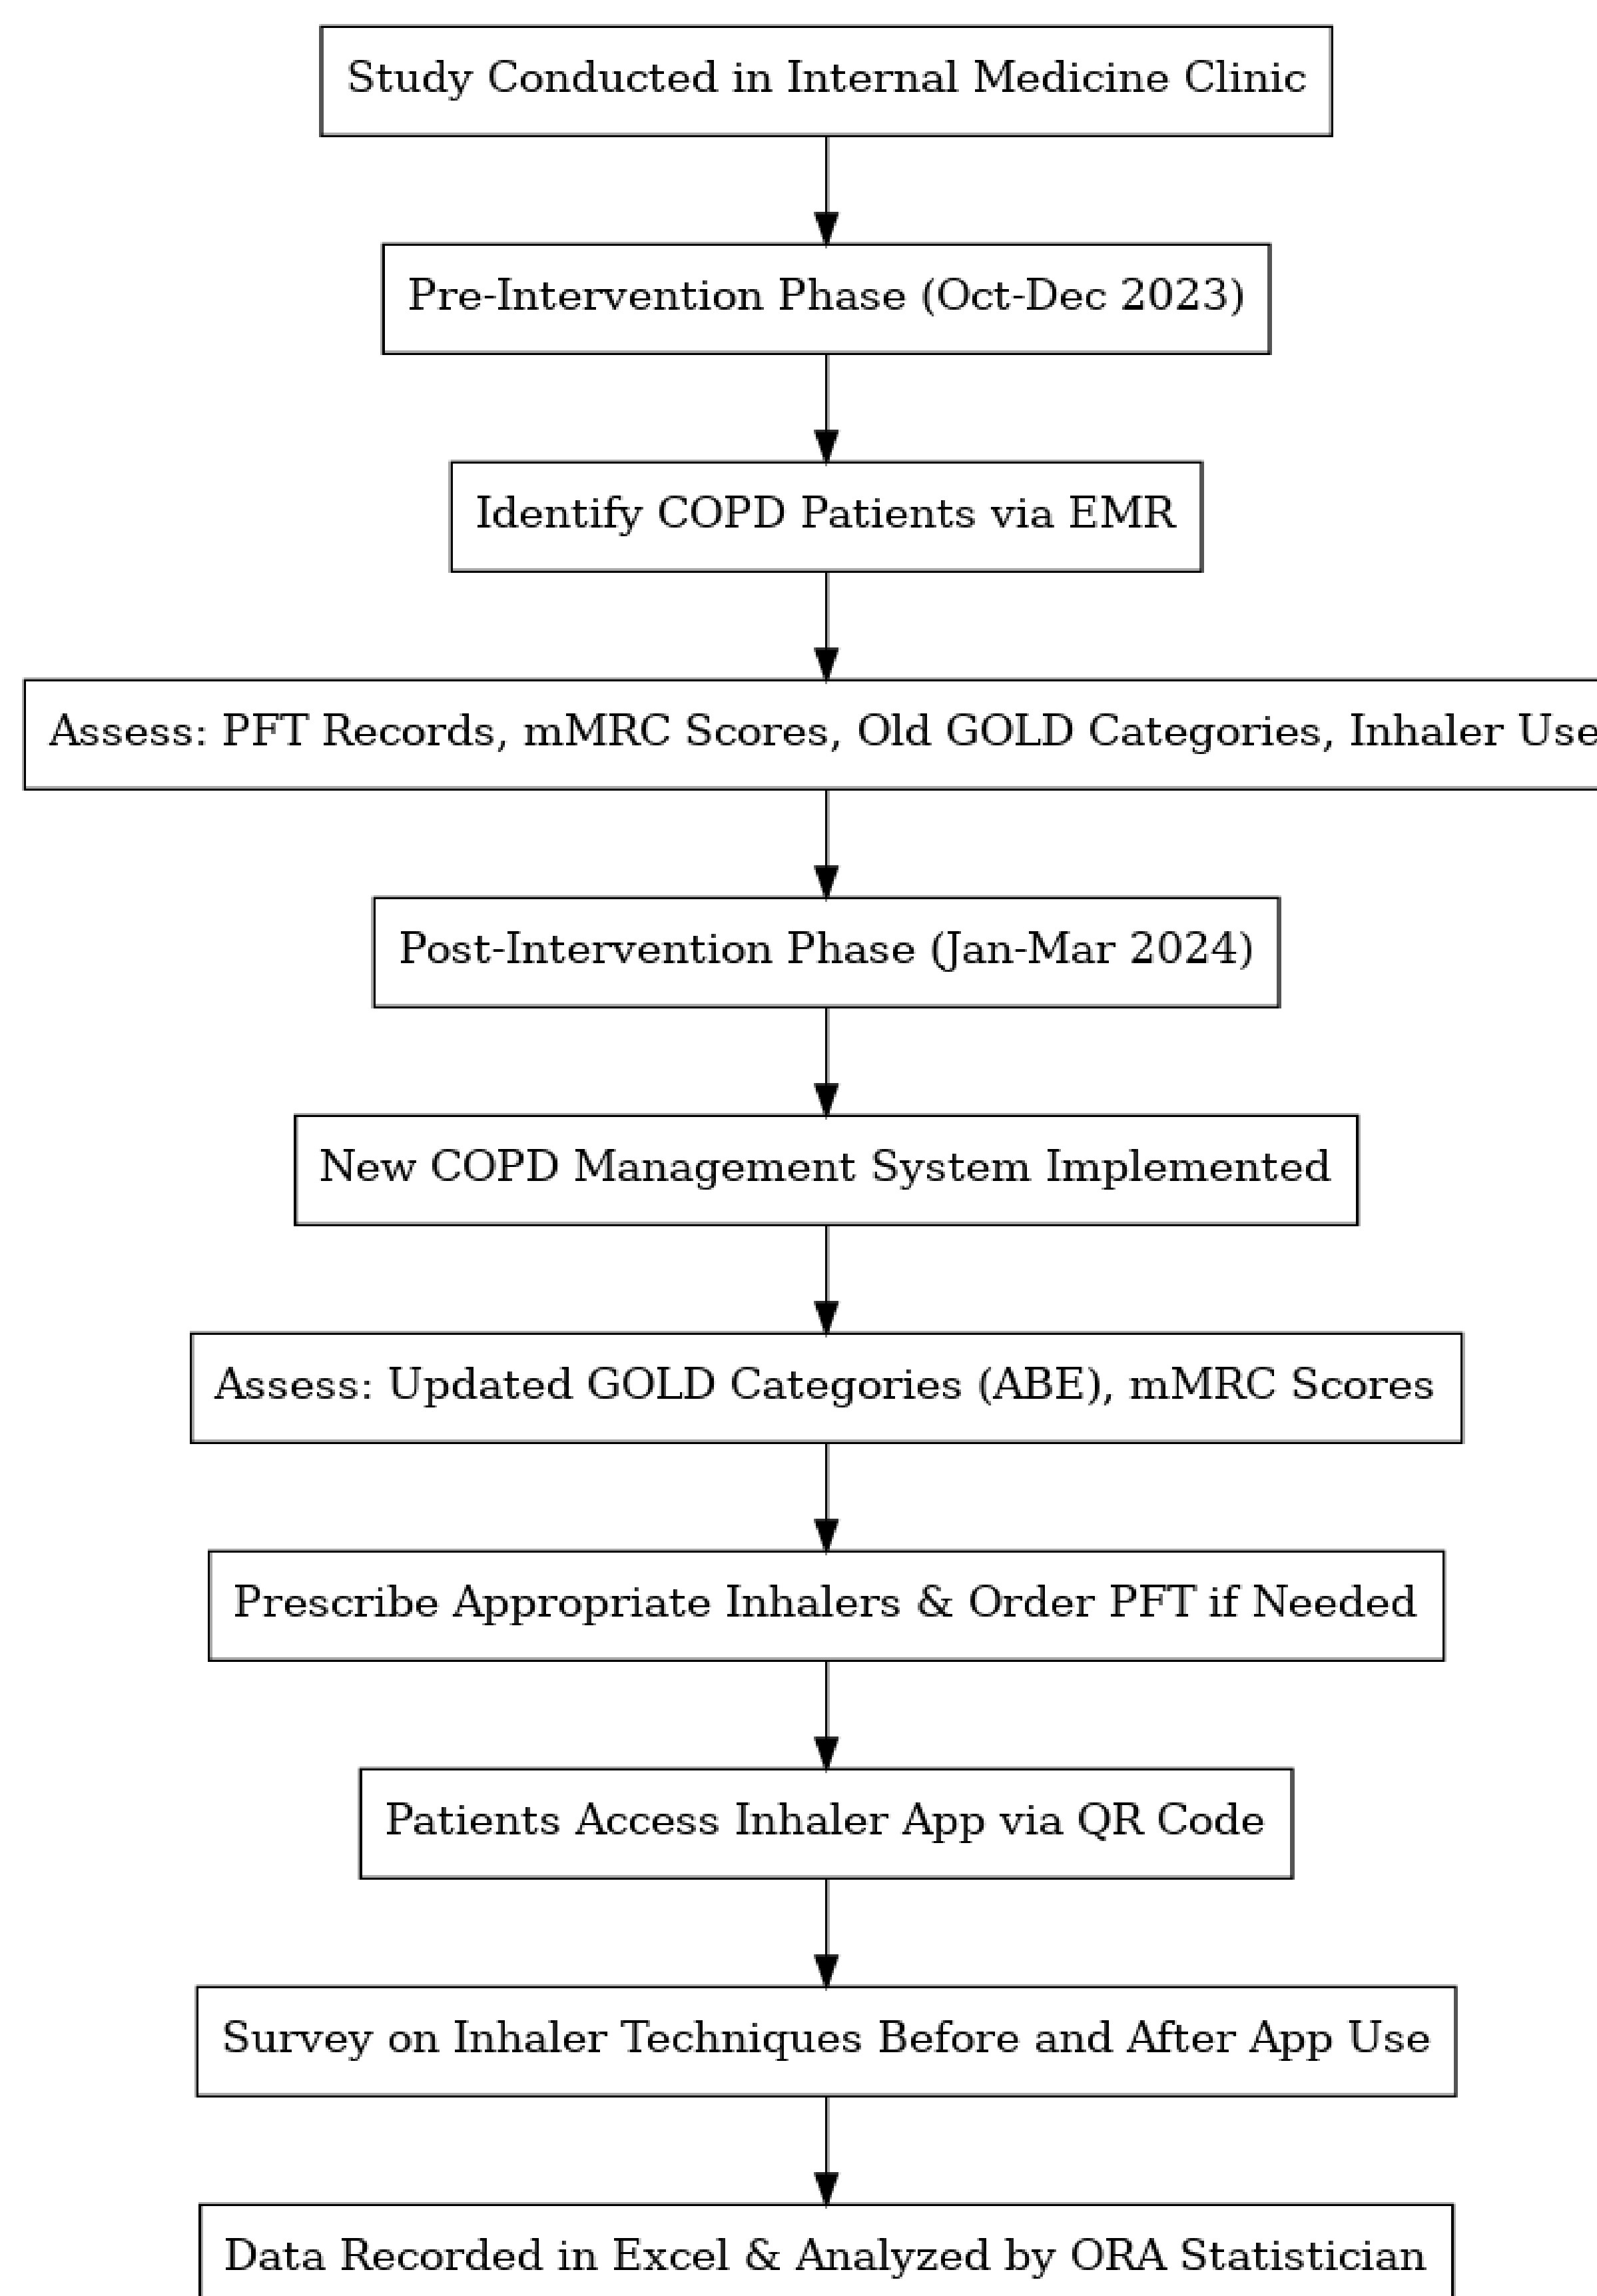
Study Conducted in Internal Medicine Clinic

Pre-Intervention Phase (Oct-Dec 2023)

Identify COPD Patients via EMR

Assess: PFT Records, mMRC Scores, Old GOLD Categories, Inhaler Use

Post-Intervention Phase (Jan-Mar 2024)

New COPD Management System Implemented

Assess: Updated GOLD Categories (ABE), mMRC Scores

Prescribe Appropriate Inhalers & Order PFT if Needed

Patients Access Inhaler App via QR Code

Survey on Inhaler Techniques Before and After App Use

Data Recorded in Excel & Analyzed by ORA Statistician